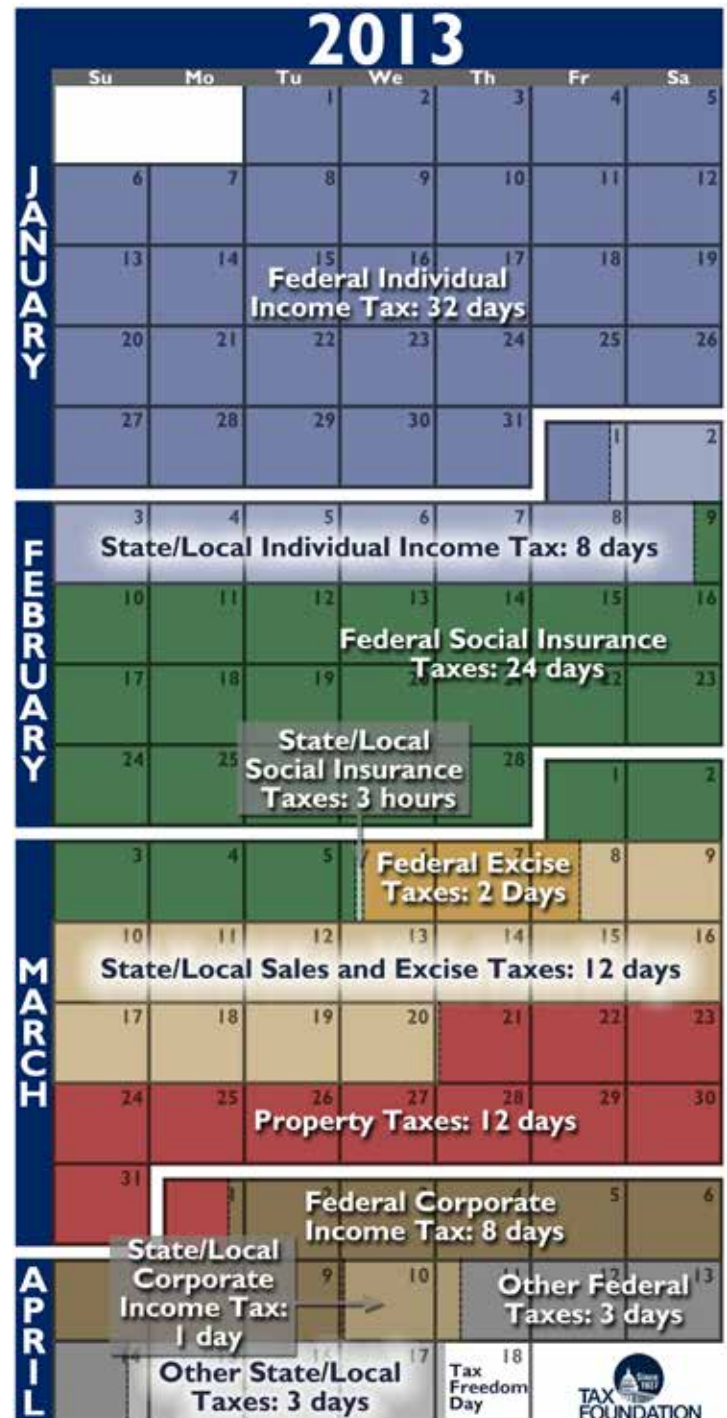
2013

Su Mo Tu We Th Fr Sa

JANUARY

1 2 3 4 5
6 7 8 9 10 11 12
13 14 15 16 17 18 19
20 21 22 23 24 25 26
27 28 29 30 31

Federal Individual Income Tax: 32 days

FEBRUARY

1 2
3 4 5 6 7 8 9

State/Local Individual Income Tax: 8 days

10 11 12 13 14 15 16
17 18 19 22 23
24 25 28 1 2

Federal Social Insurance Taxes: 24 days

State/Local Social Insurance Taxes: 3 hours

MARCH

3 4 5 8 9

Federal Excise Taxes: 2 Days

10 11 12 13 14 15 16

State/Local Sales and Excise Taxes: 12 days

17 18 19 20 21 22 23
24 25 26 27 28 29 30

Property Taxes: 12 days

31

APRIL

5 6

Federal Corporate Income Tax: 8 days

State/Local Corporate Income Tax: 1 day

9 10 13

Other Federal Taxes: 3 days

17 18

Other State/Local Taxes: 3 days

Tax Freedom Day

TAX FOUNDATION